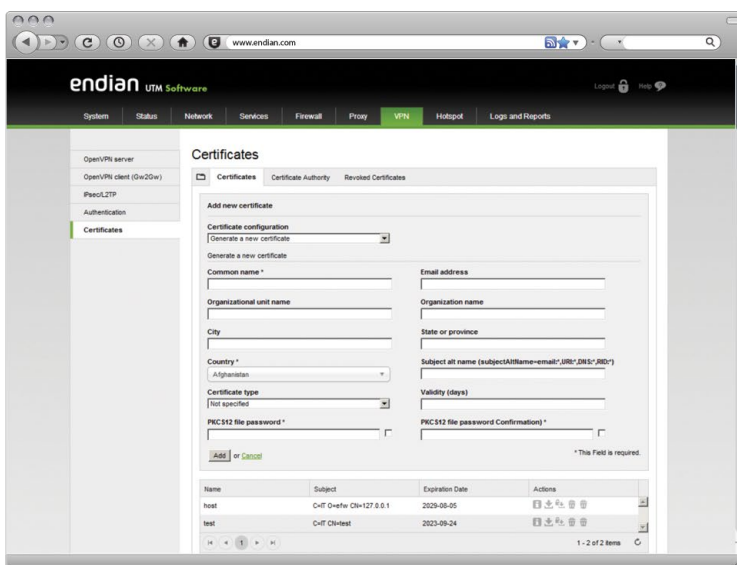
www.endian.com

endian UTM Software

Logout Help

System Status Network Services Firewall Proxy VPN Hotspot Logs and Reports

OpenVPN server
OpenVPN client (Gw2Gw)
IPsec/L2TP
Authentication
Certificates

Certificates

Certificates Certificate Authority Revoked Certificates

Add new certificate

Certificate configuration
Generate a new certificate

Generate a new certificate

Common name *

Email address

Organizational unit name

Organization name

City

State or province

Country *
Afghanistan

Subject alt name (subjectAltName=email:*,URI:*,DNS:*,RID:*)

Certificate type
Not specified

Validity (days)

PKCS12 file password *

PKCS12 file password Confirmation) *

Add or Cancel

* This Field is required.

| Name | Subject | Expiration Date | Actions |
|---|---|---|---|
| host | C=IT O=efw CN=127.0.0.1 | 2029-08-05 | |
| test | C=IT CN=test | 2023-09-24 | |

1

1 - 2 of 2 items